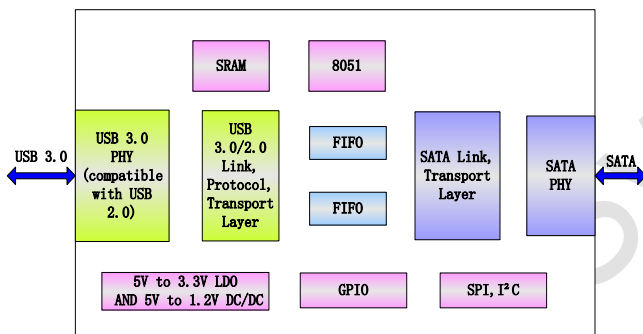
SRAM

8051

USB 3.0

USB 3.0 PHY (compatible with USB 2.0)

USB 3.0/2.0 Link, Protocol, Transport Layer

FIFO

FIFO

SATA Link, Transport Layer

SATA PHY

SATA

5V to 3.3V LDO AND 5V to 1.2V DC/DC

GPIO

SPI, I²C